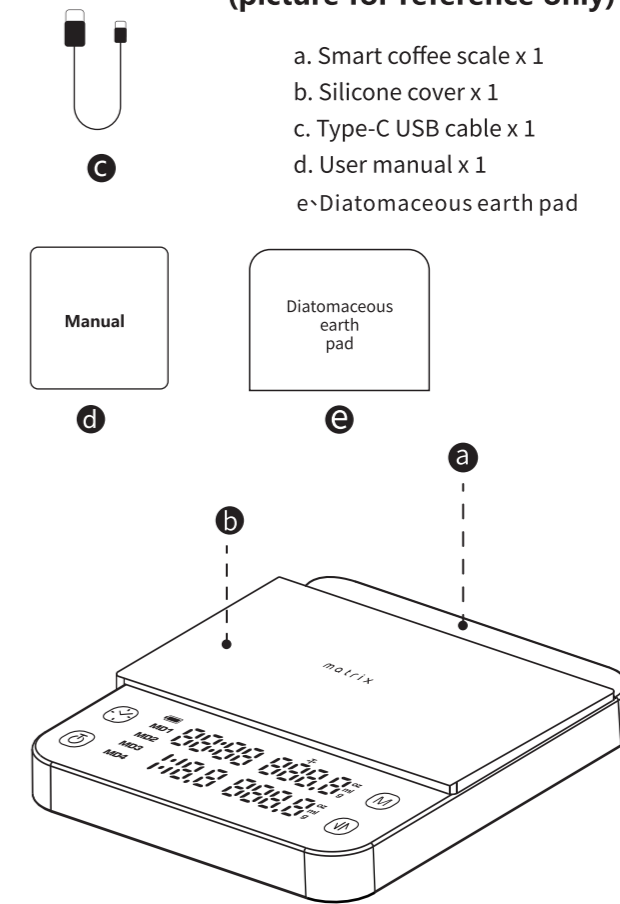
(picture for reference only)

a. Smart coffee scale x 1
b. Silicone cover x 1
c. Type-C USB cable x 1
d. User manual x 1
e、Diatomaceous earth pad

c

Manual

d

Diatomaceous earth pad

e

a

b

matrix

MD1
MD2
MD3
MD4

88:88 888.8
88:88 888.8

oz
ml
g

M